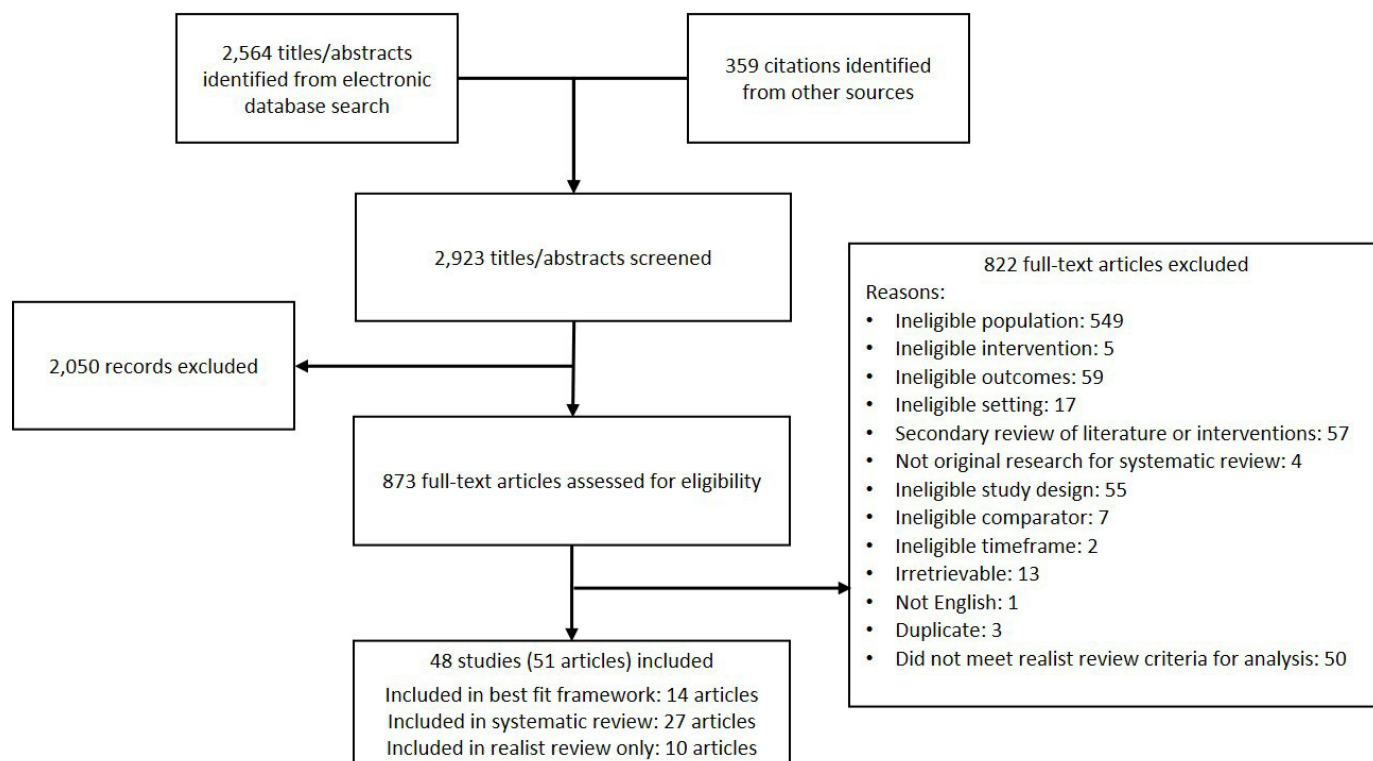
2,564 titles/abstracts identified from electronic database search

359 citations identified from other sources

2,923 titles/abstracts screened

2,050 records excluded

873 full-text articles assessed for eligibility

822 full-text articles excluded
Reasons:
• Ineligible population: 549
• Ineligible intervention: 5
• Ineligible outcomes: 59
• Ineligible setting: 17
• Secondary review of literature or interventions: 57
• Not original research for systematic review: 4
• Ineligible study design: 55
• Ineligible comparator: 7
• Ineligible timeframe: 2
• Irretrievable: 13
• Not English: 1
• Duplicate: 3
• Did not meet realist review criteria for analysis: 50

48 studies (51 articles) included
Included in best fit framework: 14 articles
Included in systematic review: 27 articles
Included in realist review only: 10 articles